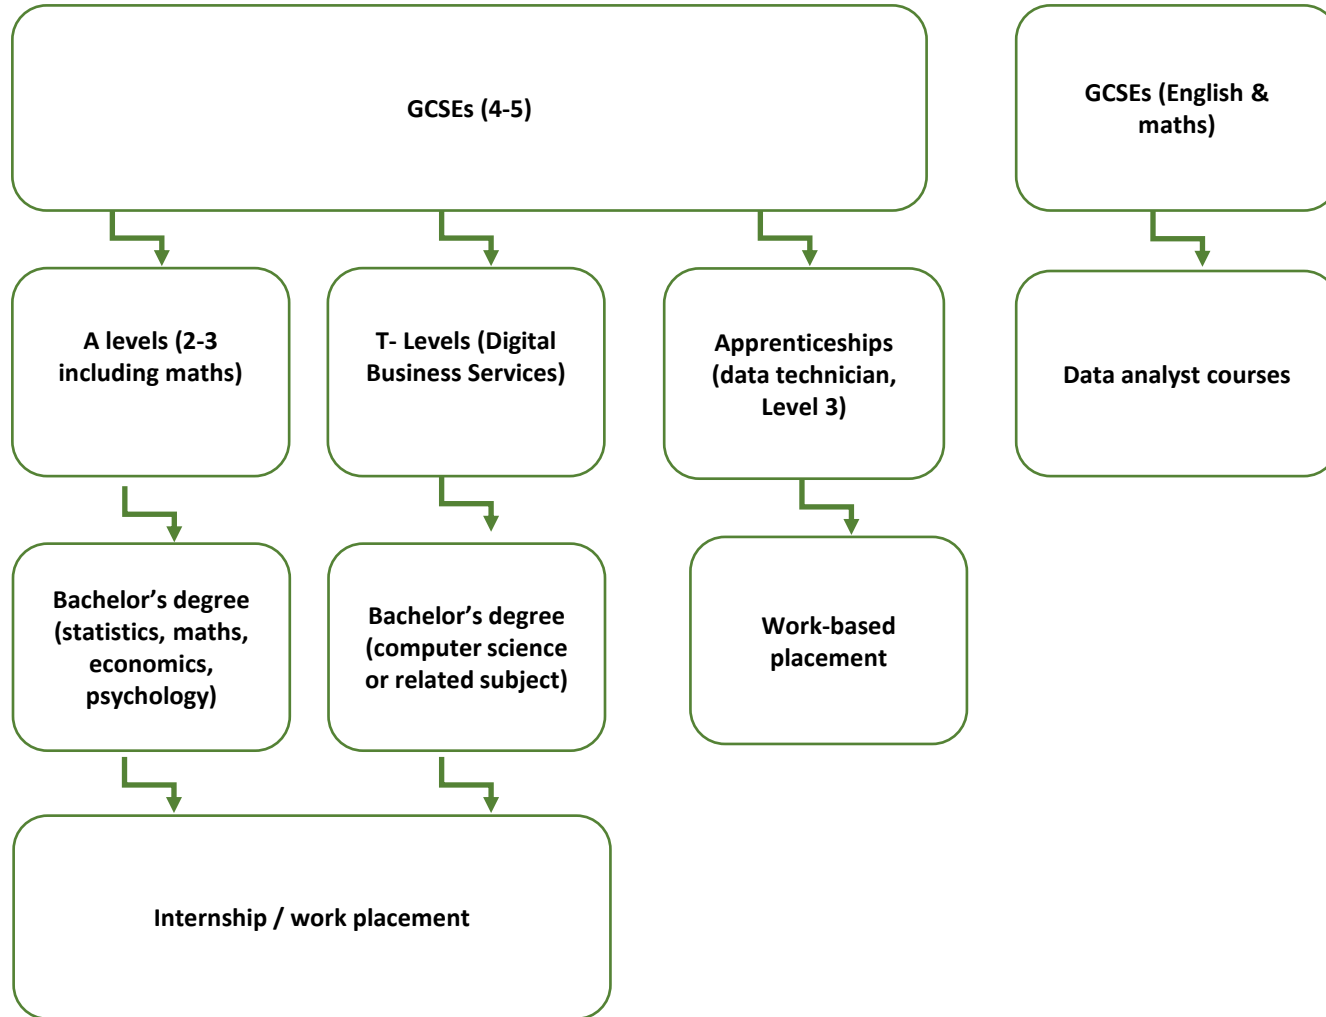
GCSEs (4-5)

GCSEs (English & maths)

A levels (2-3 including maths)

T- Levels (Digital Business Services)

Apprenticeships (data technician, Level 3)

Data analyst courses

Bachelor’s degree (statistics, maths, economics, psychology)

Bachelor’s degree (computer science or related subject)

Work-based placement

Internship / work placement